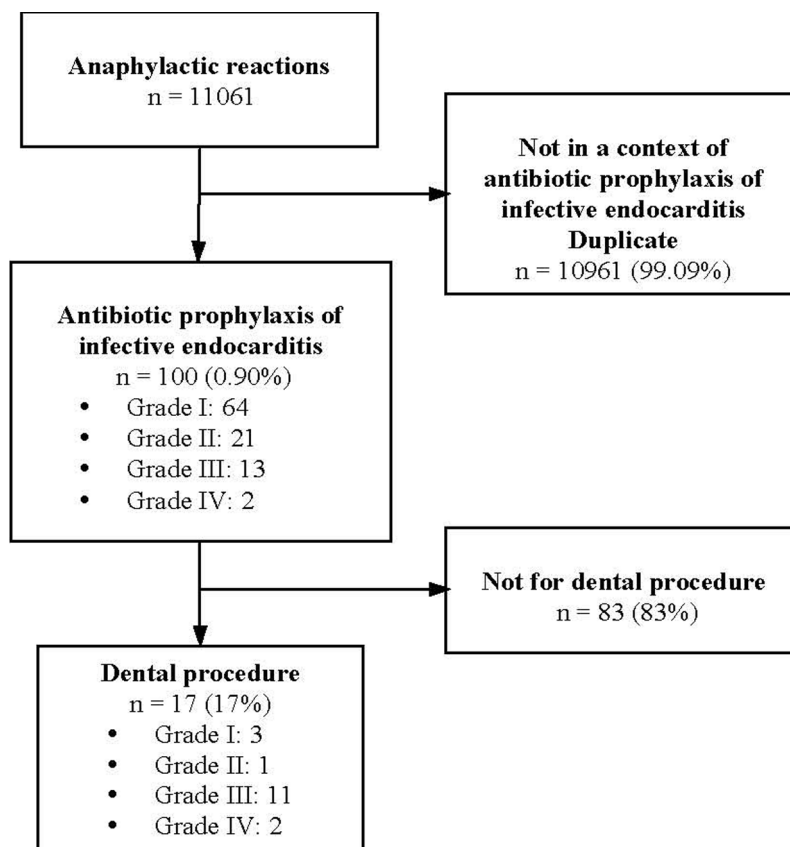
**Anaphylactic reactions**
n = 11061

**Not in a context of antibiotic prophylaxis of infective endocarditis**
**Duplicate**
n = 10961 (99.09%)

**Antibiotic prophylaxis of infective endocarditis**
n = 100 (0.90%)
- Grade I: 64
- Grade II: 21
- Grade III: 13
- Grade IV: 2

**Not for dental procedure**
n = 83 (83%)

**Dental procedure**
n = 17 (17%)
- Grade I: 3
- Grade II: 1
- Grade III: 11
- Grade IV: 2